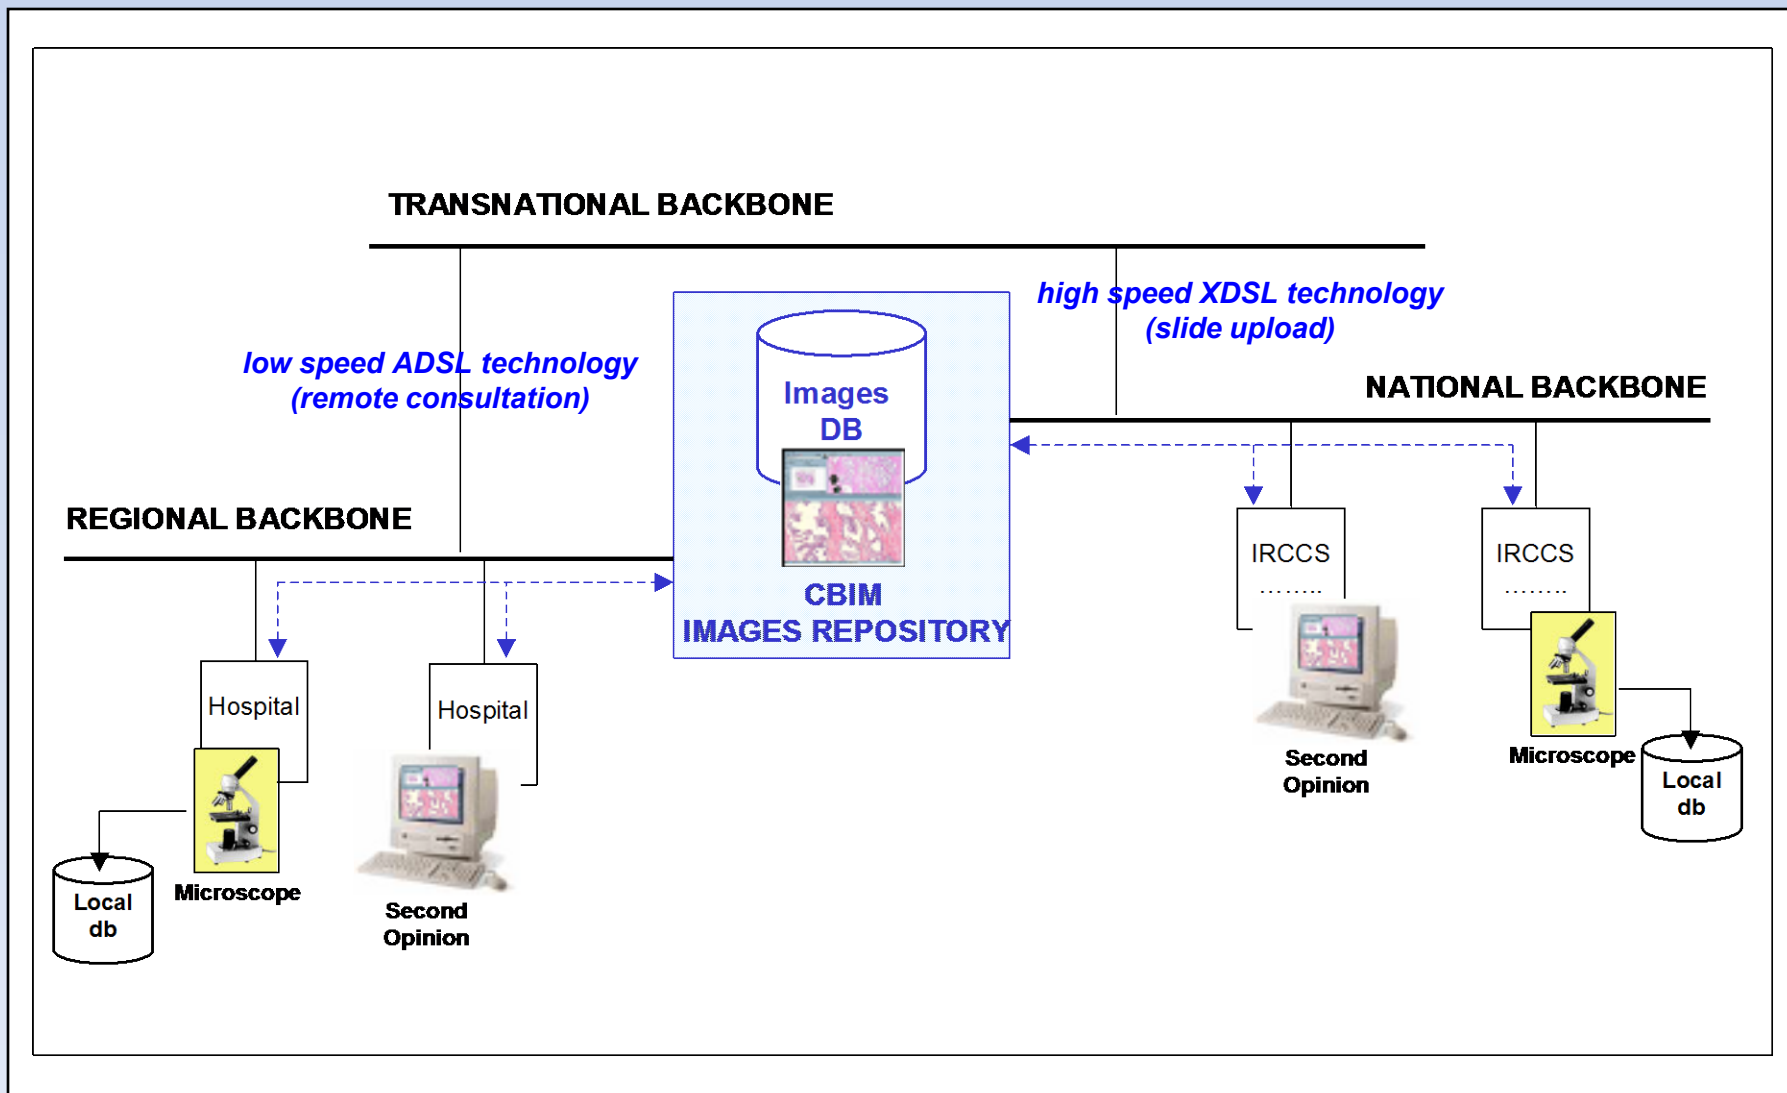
TRANSNATIONAL BACKBONE

high speed XDSL technology
(slide upload)

low speed ADSL technology
(remote consultation)

Images
DB

NATIONAL BACKBONE

REGIONAL BACKBONE

CBIM
IMAGES REPOSITORY

IRCCS
........

IRCCS
........

Hospital

Hospital

Local
db

Microscope

Second
Opinion

Second
Opinion

Microscope

Local
db